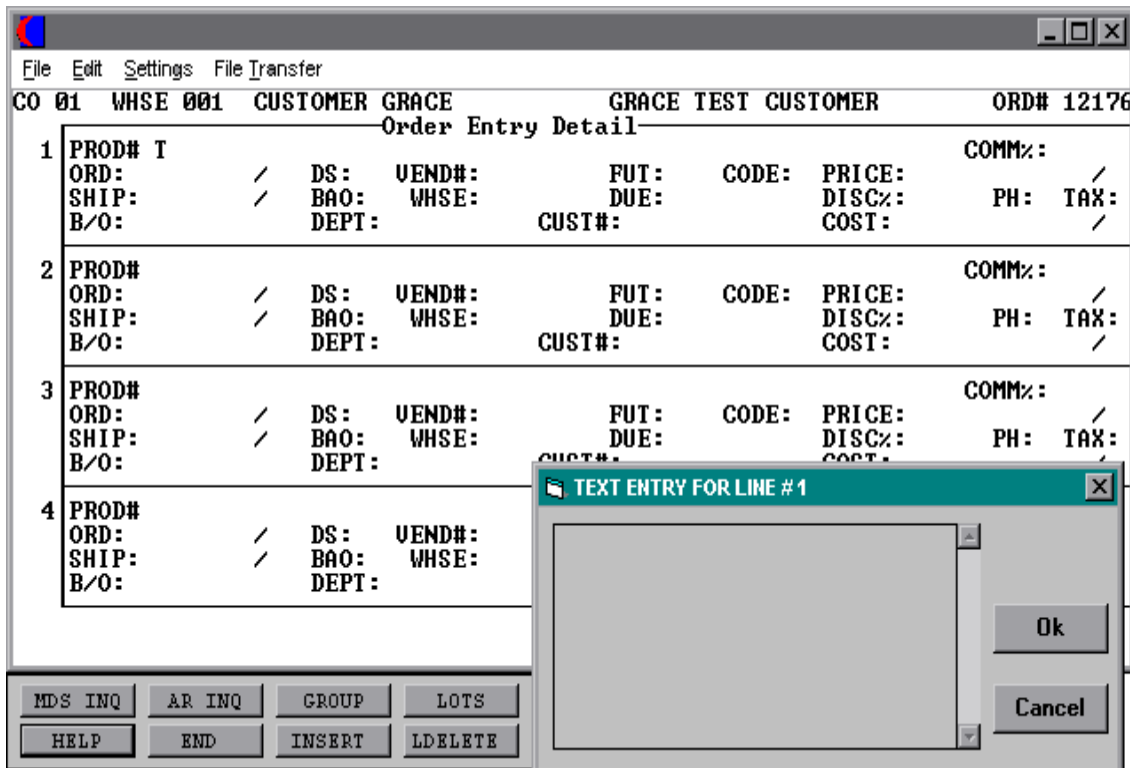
File Edit Settings File Transfer

CO 01 WHSE 001 CUSTOMER GRACE GRACE TEST CUSTOMER ORD# 12176

Order Entry Detail

1 PROD# T COMM%:
ORD: / DS: VEND#: FUT: CODE: PRICE: /
SHIP: / BAO: WHSE: DUE: DISC%: PH: TAX:
B/O: DEPT: CUST#: COST: /

2 PROD# COMM%:
ORD: / DS: VEND#: FUT: CODE: PRICE: /
SHIP: / BAO: WHSE: DUE: DISC%: PH: TAX:
B/O: DEPT: CUST#: COST: /

3 PROD# COMM%:
ORD: / DS: VEND#: FUT: CODE: PRICE: /
SHIP: / BAO: WHSE: DUE: DISC%: PH: TAX:
B/O: DEPT: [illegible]

4 PROD#
ORD: / DS: VEND#:
SHIP: / BAO: WHSE:
B/O: DEPT:

TEXT ENTRY FOR LINE #1

Ok

Cancel

MDS INQ AR INQ GROUP LOTS
HELP END INSERT LDELETE